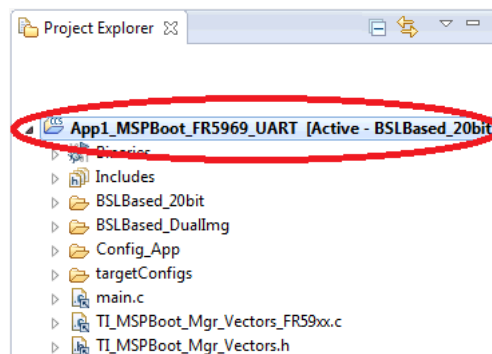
Project Explorer

App1_MSPBoot_FR5969_UART [Active - BSLBased_20bit

Binaries

Includes

BSLBased_20bit

BSLBased_DualImg

Config_App

targetConfigs

main.c

TI_MSPBoot_Mgr_Vectors_FR59xx.c

TI_MSPBoot_Mgr_Vectors.h